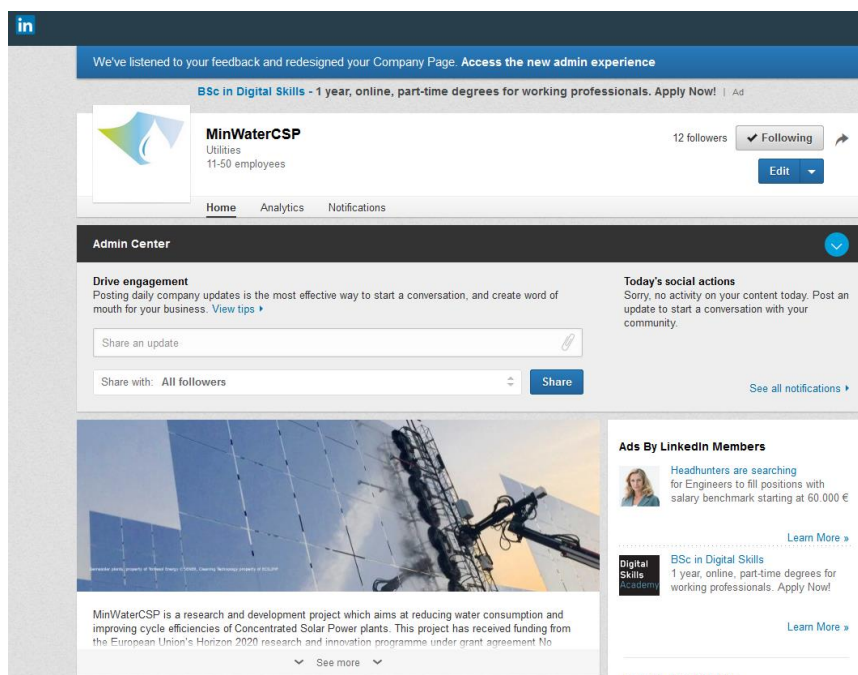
in

We've listened to your feedback and redesigned your Company Page. Access the new admin experience

BSc in Digital Skills - 1 year, online, part-time degrees for working professionals. Apply Now! | Ad

MinWaterCSP
Utilities
11-50 employees

12 followers ✔ Following

Edit

Home Analytics Notifications

Admin Center

Drive engagement
Posting daily company updates is the most effective way to start a conversation, and create word of mouth for your business. View tips ▸

Share an update

Share with: All followers

Share

Today's social actions
Sorry, no activity on your content today. Post an update to start a conversation with your community.

See all notifications ▸

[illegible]

MinWaterCSP is a research and development project which aims at reducing water consumption and improving cycle efficiencies of Concentrated Solar Power plants. This project has received funding from the European Union's Horizon 2020 research and innovation programme under grant agreement No

See more

Ads By LinkedIn Members

Headhunters are searching
for Engineers to fill positions with salary benchmark starting at 60.000 €

Learn More »

Digital Skills Academy

BSc in Digital Skills
1 year, online, part-time degrees for working professionals. Apply Now!

Learn More »